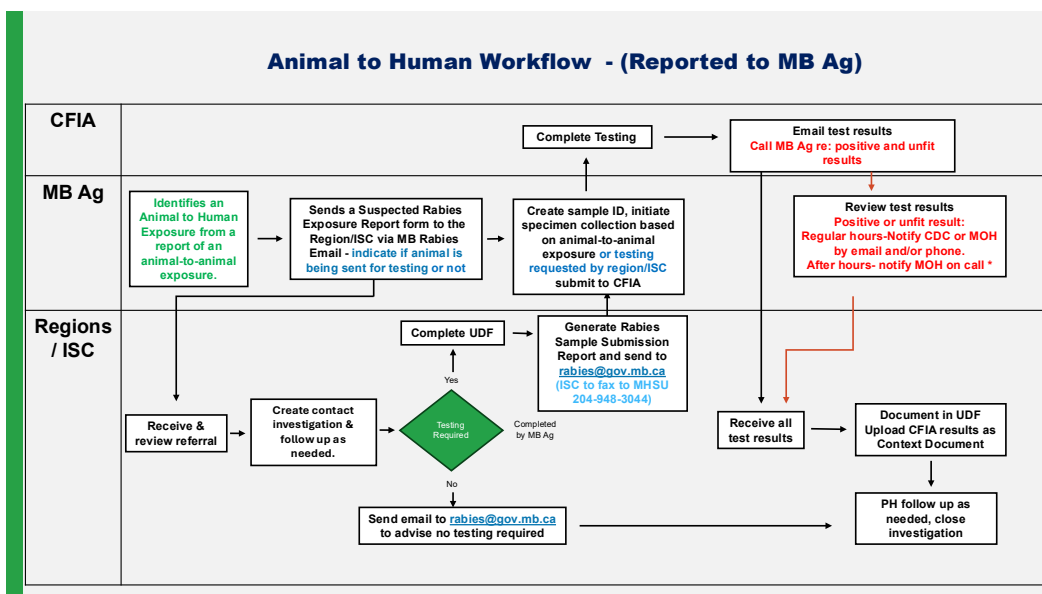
Animal to Human Workflow - (Reported to MB Ag)

CFIA

MB Ag

Regions / ISC

Complete Testing

Email test results
Call MB Ag re: positive and unfit results

Identifies an Animal to Human Exposure from a report of an animal-to-animal exposure.

Sends a Suspected Rabies Exposure Report form to the Region/ISC via MB Rabies Email - indicate if animal is being sent for testing or not

Create sample ID, initiate specimen collection based on animal-to-animal exposure or testing requested by region/ISC submit to CFIA

Review test results
Positive or unfit result:
Regular hours-Notify CDC or MOH by email and/or phone.
After hours- notify MOH on call *

Complete UDF

Generate Rabies Sample Submission Report and send to rabies@gov.mb.ca (ISC to fax to MHSU 204-948-3044)

Yes

Receive & review referral

Create contact investigation & follow up as needed.

Testing Required

Completed by MB Ag

Receive all test results

Document in UDF
Upload CFIA results as Context Document

No

Send email to rabies@gov.mb.ca to advise no testing required

PH follow up as needed, close investigation